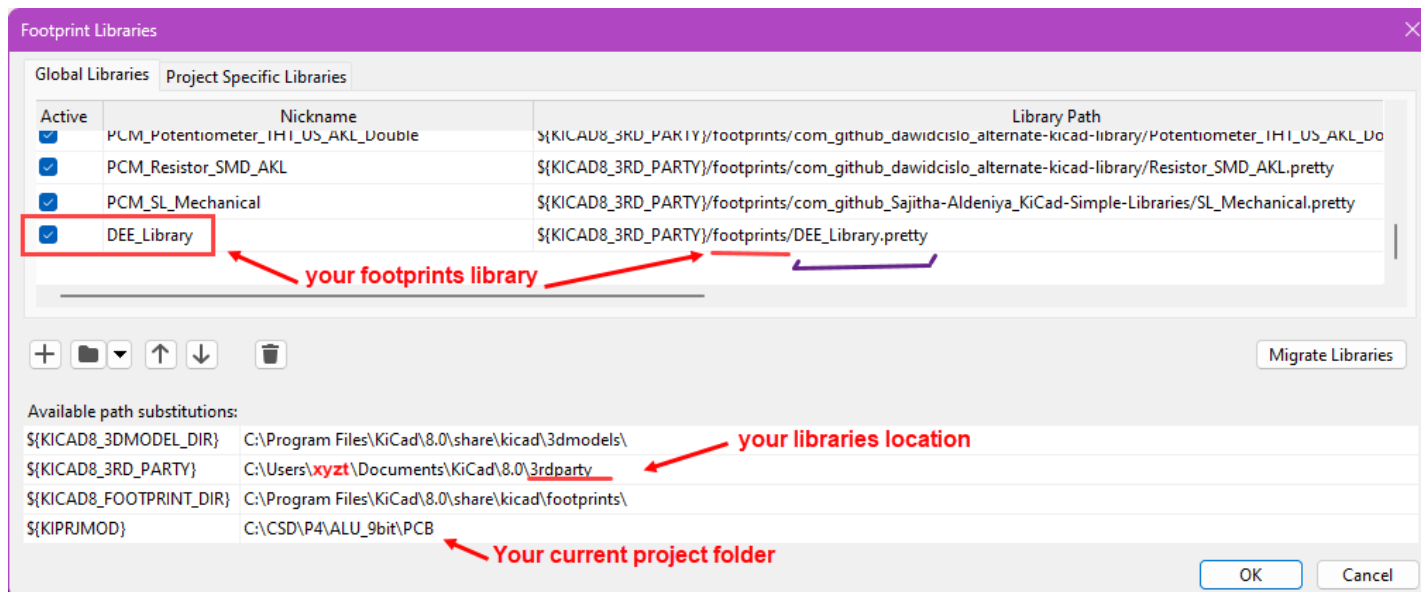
Footprint Libraries

Global Libraries | Project Specific Libraries

| Active | Nickname | Library Path |
|---|---|---|
| | PCM_Potentiometer_THT_US_AKL_Double | ${KICAD8_3RD_PARTY}/footprints/com_github_dawidcislo_alternate-kicad-library/Potentiometer_THT_US_AKL_Do |
| | PCM_Resistor_SMD_AKL | ${KICAD8_3RD_PARTY}/footprints/com_github_dawidcislo_alternate-kicad-library/Resistor_SMD_AKL.pretty |
| | PCM_SL_Mechanical | ${KICAD8_3RD_PARTY}/footprints/com_github_Sajitha-Aldeniya_KiCad-Simple-Libraries/SL_Mechanical.pretty |
| | DEE_Library | ${KICAD8_3RD_PARTY}/footprints/DEE_Library.pretty |

your footprints library

Migrate Libraries

Available path substitutions:

| | |
|---|---|
| ${KICAD8_3DMODEL_DIR} | C:\Program Files\KiCad\8.0\share\kicad\3dmodels\ |
| ${KICAD8_3RD_PARTY} | C:\Users\xyzt\Documents\KiCad\8.0\3rdparty |
| ${KICAD8_FOOTPRINT_DIR} | C:\Program Files\KiCad\8.0\share\kicad\footprints\ |
| ${KIPRJMOD} | C:\CSD\P4\ALU_9bit\PCB |

your libraries location

Your current project folder

OK Cancel